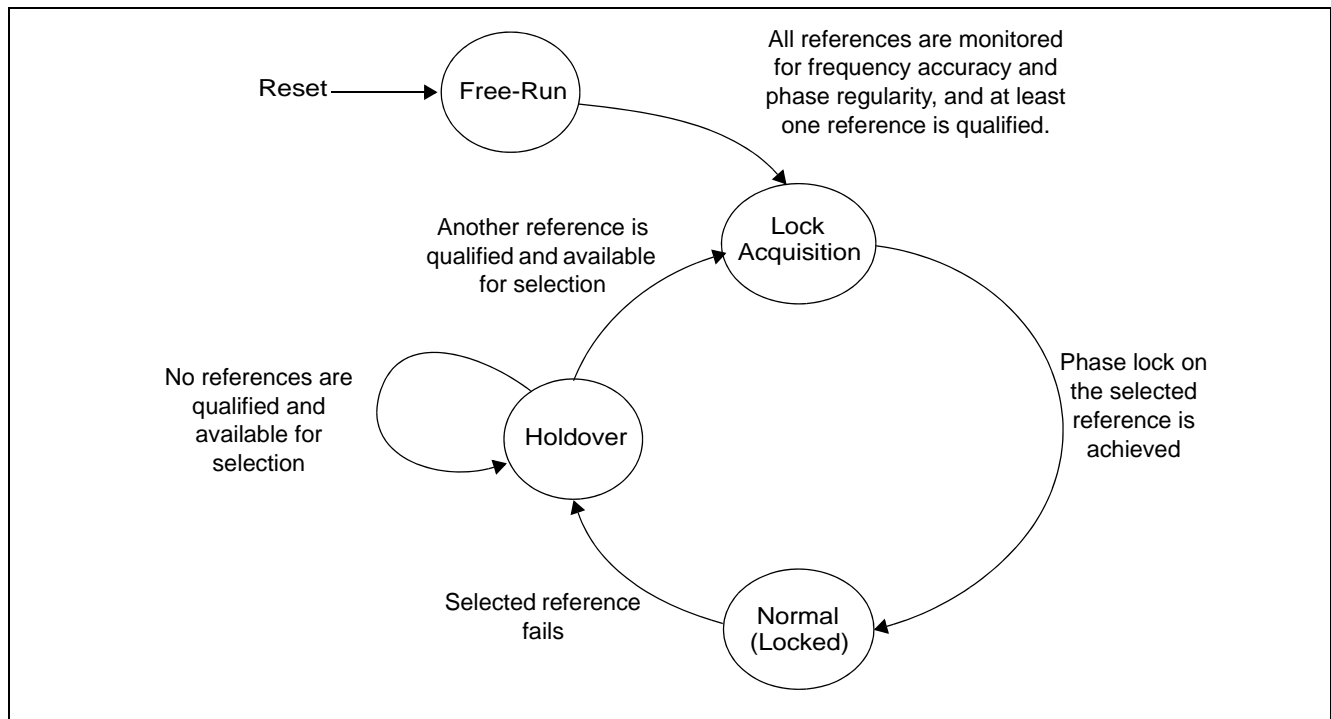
Reset

Free-Run

All references are monitored for frequency accuracy and phase regularity, and at least one reference is qualified.

Another reference is qualified and available for selection

Lock Acquisition

Phase lock on the selected reference is achieved

No references are qualified and available for selection

Holdover

Selected reference fails

Normal (Locked)